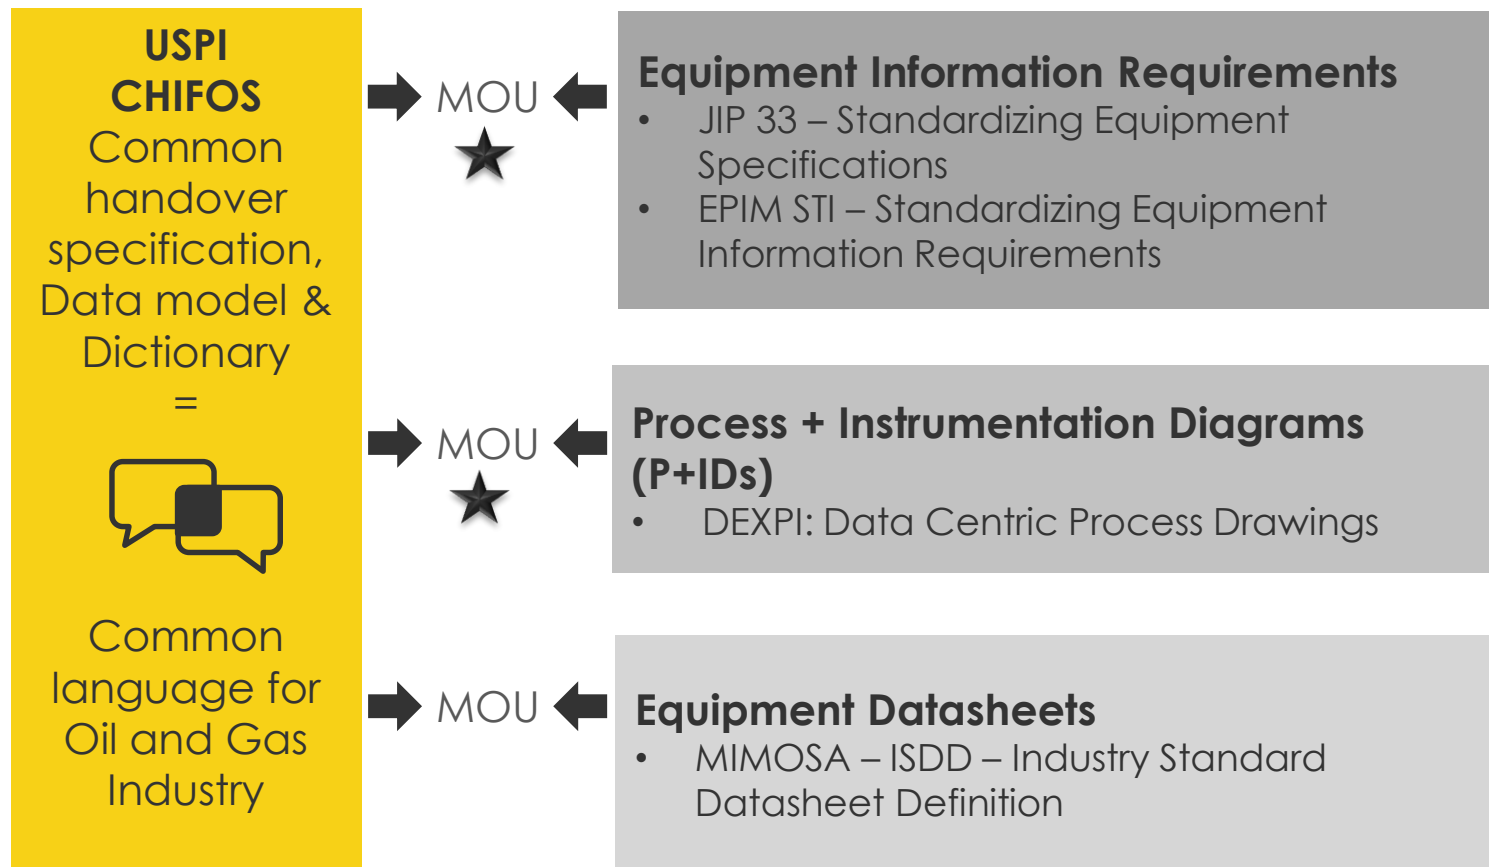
USPI
CHIFOS
Common handover specification, Data model & Dictionary
=

Common language for Oil and Gas Industry

MOU

Equipment Information Requirements
• JIP 33 – Standardizing Equipment Specifications
• EPIM STI – Standardizing Equipment Information Requirements

MOU

Process + Instrumentation Diagrams (P+IDs)
• DEXPI: Data Centric Process Drawings

MOU

Equipment Datasheets
• MIMOSA – ISDD – Industry Standard Datasheet Definition